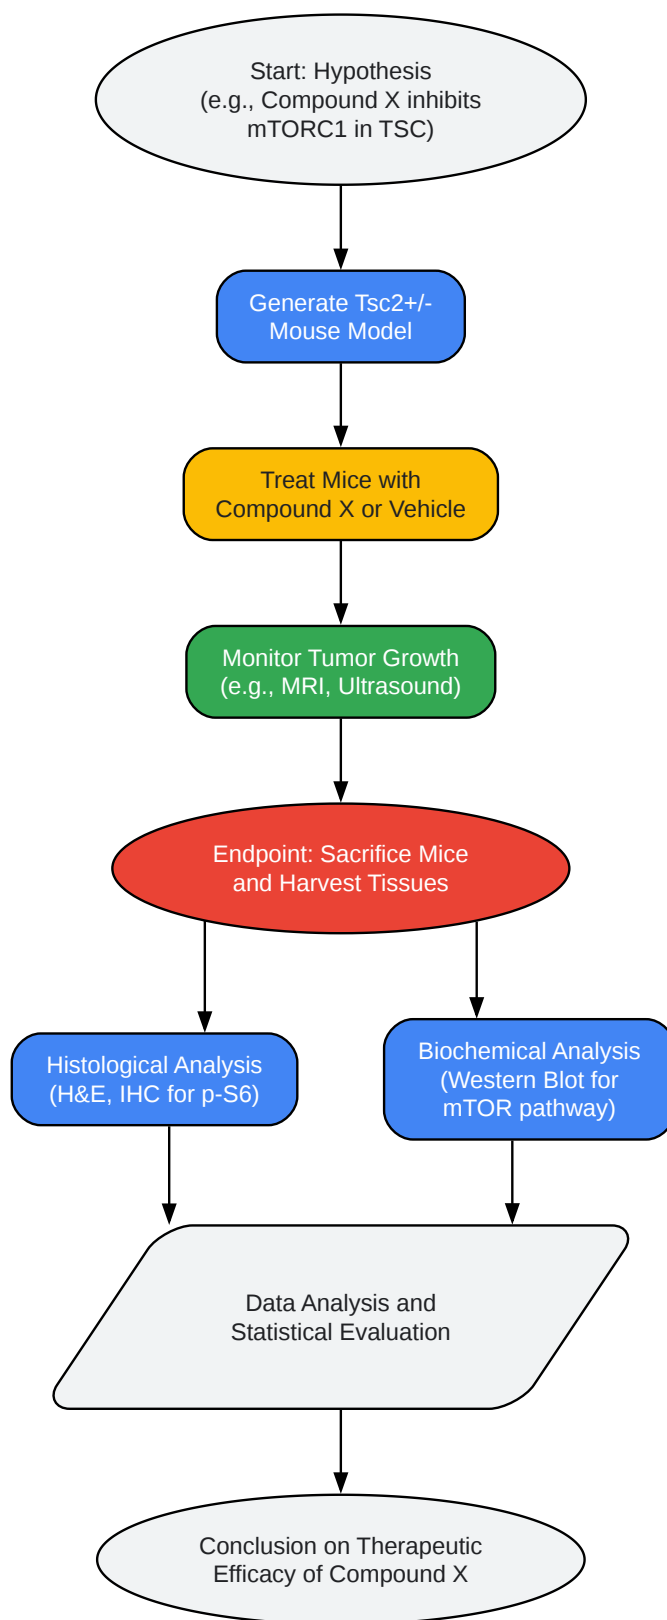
Start: Hypothesis
(e.g., Compound X inhibits mTORC1 in TSC)

Generate Tsc2+/- Mouse Model

Treat Mice with Compound X or Vehicle

Monitor Tumor Growth
(e.g., MRI, Ultrasound)

Endpoint: Sacrifice Mice and Harvest Tissues

Histological Analysis
(H&E, IHC for p-S6)

Biochemical Analysis
(Western Blot for mTOR pathway)

Data Analysis and Statistical Evaluation

Conclusion on Therapeutic Efficacy of Compound X